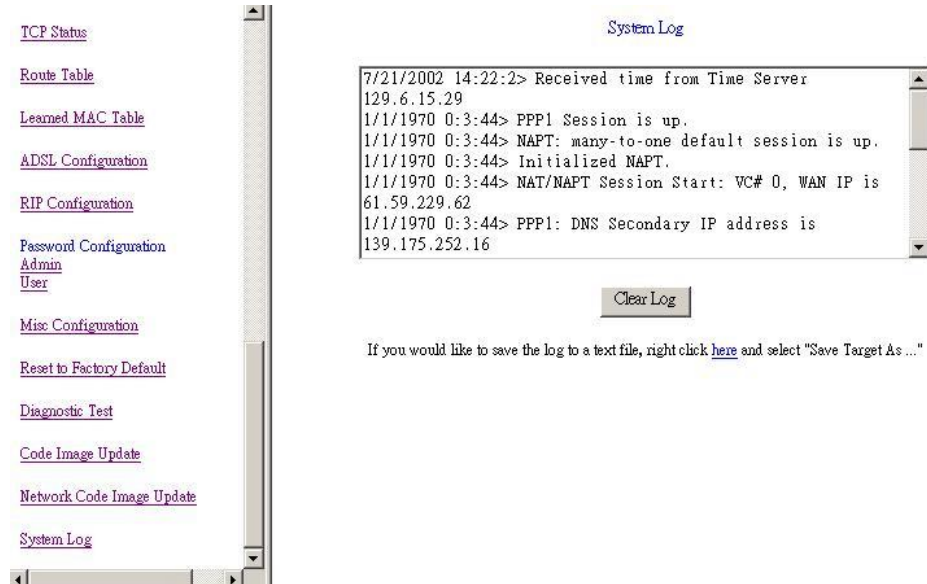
TCP Status

Route Table

Learned MAC Table

ADSL Configuration

RIP Configuration

Password Configuration
Admin
User

Misc Configuration

Reset to Factory Default

Diagnostic Test

Code Image Update

Network Code Image Update

System Log

System Log

7/21/2002 14:22:2> Received time from Time Server 129.6.15.29
1/1/1970 0:3:44> PPP1 Session is up.
1/1/1970 0:3:44> NAPT: many-to-one default session is up.
1/1/1970 0:3:44> Initialized NAPT.
1/1/1970 0:3:44> NAT/NAPT Session Start: VC# 0, WAN IP is 61.59.229.62
1/1/1970 0:3:44> PPP1: DNS Secondary IP address is 139.175.252.16

Clear Log

If you would like to save the log to a text file, right click here and select "Save Target As ..."